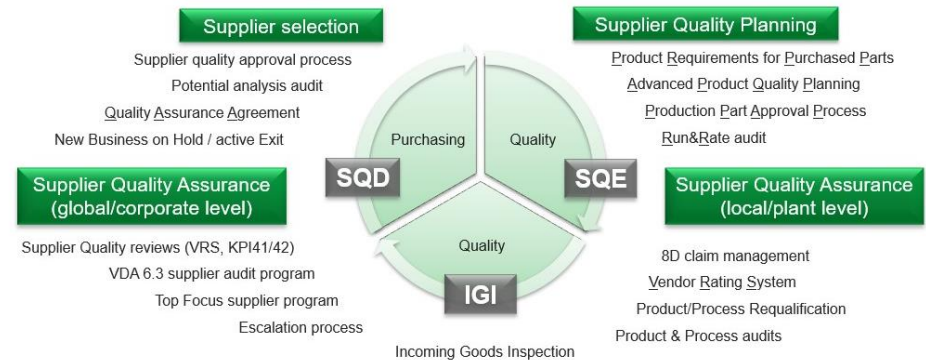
Supplier selection

Supplier quality approval process
Potential analysis audit
Quality Assurance Agreement
New Business on Hold / active Exit

Supplier Quality Planning

Product Requirements for Purchased Parts
Advanced Product Quality Planning
Production Part Approval Process
Run&Rate audit

Purchasing
Quality
SQD
SQE

Supplier Quality Assurance (global/corporate level)

Supplier Quality reviews (VRS, KPI41/42)
VDA 6.3 supplier audit program
Top Focus supplier program
Escalation process

Supplier Quality Assurance (local/plant level)

8D claim management
Vendor Rating System
Product/Process Requalification
Product & Process audits

Quality
IGI

Incoming Goods Inspection